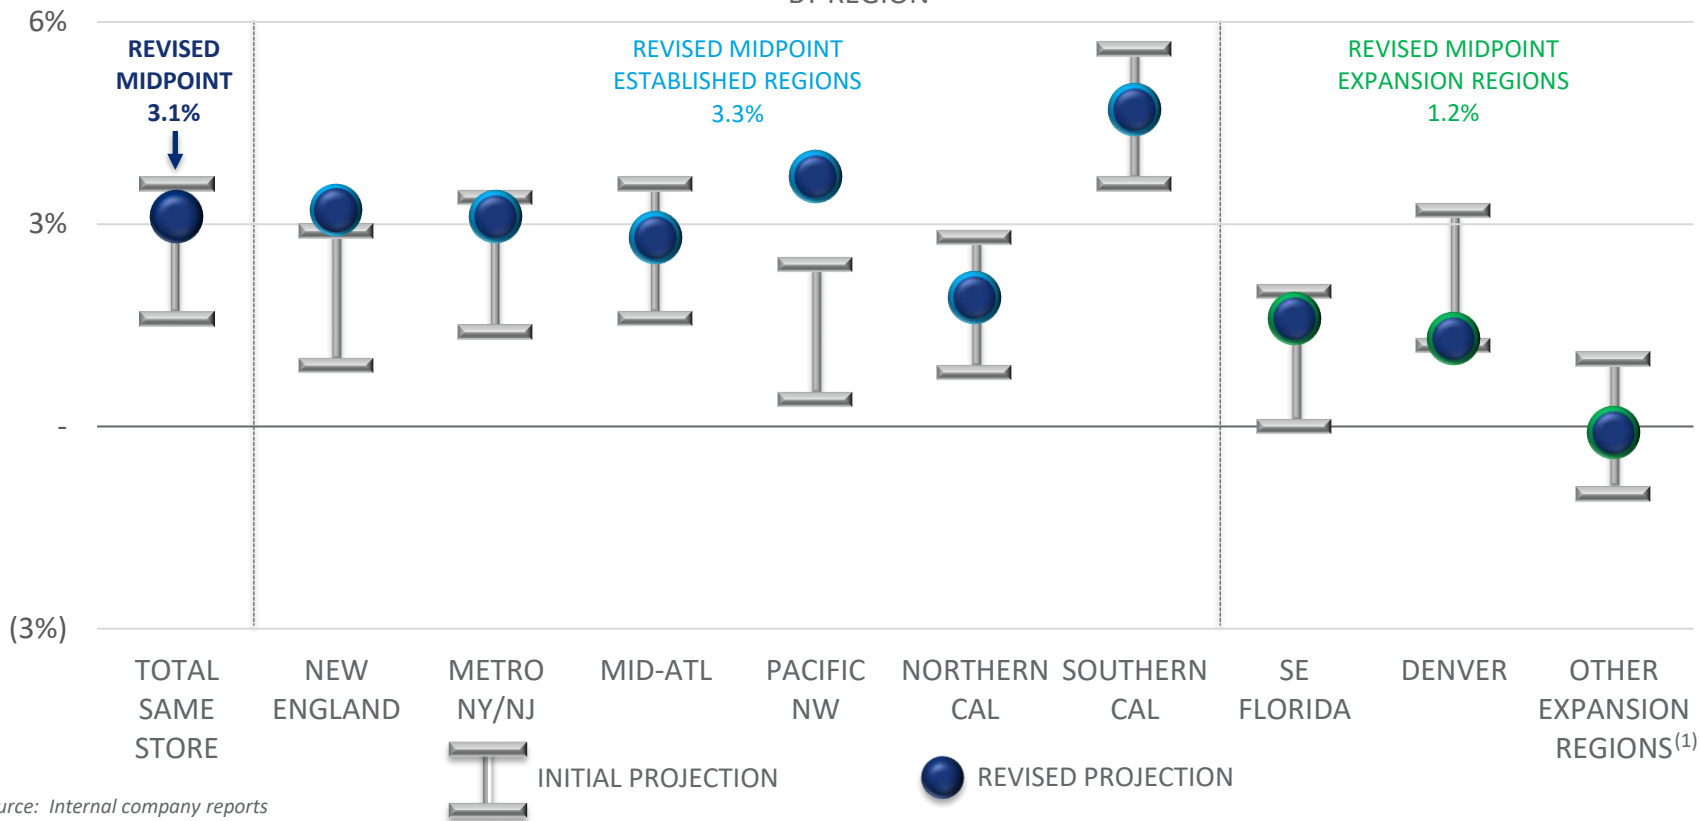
6%

3%

-

(3%)

REVISED MIDPOINT 3.1%

REVISED MIDPOINT ESTABLISHED REGIONS 3.3%

REVISED MIDPOINT EXPANSION REGIONS 1.2%

TOTAL SAME STORE

NEW ENGLAND

METRO NY/NJ

MID-ATL

PACIFIC NW

NORTHERN CAL

SOUTHERN CAL

SE FLORIDA

DENVER

OTHER EXPANSION REGIONS$^{(1)}$

INITIAL PROJECTION

REVISED PROJECTION

urce: Internal company reports